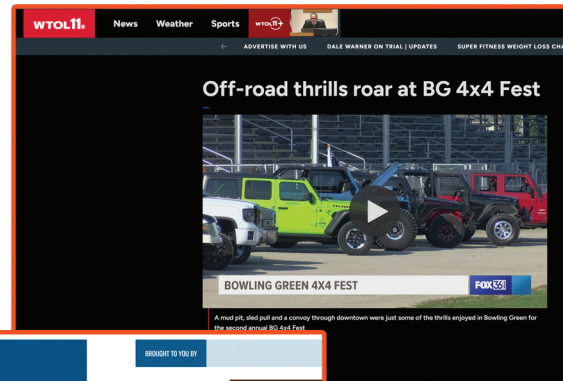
WTOL11 News Weather Sports WTOL11+

ADVERTISE WITH US DALE WARNER ON TRIAL | UPDATES SUPER FITNESS WEIGHT LOSS CHA

Off-road thrills roar at BG 4x4 Fest

BOWLING GREEN 4X4 FEST FOX36

A mud pit, sled pull and a convoy through downtown were just some of the thrills enjoyed in Bowling Green for the second annual BG 4x4 Fest

BROUGHT TO YOU BY